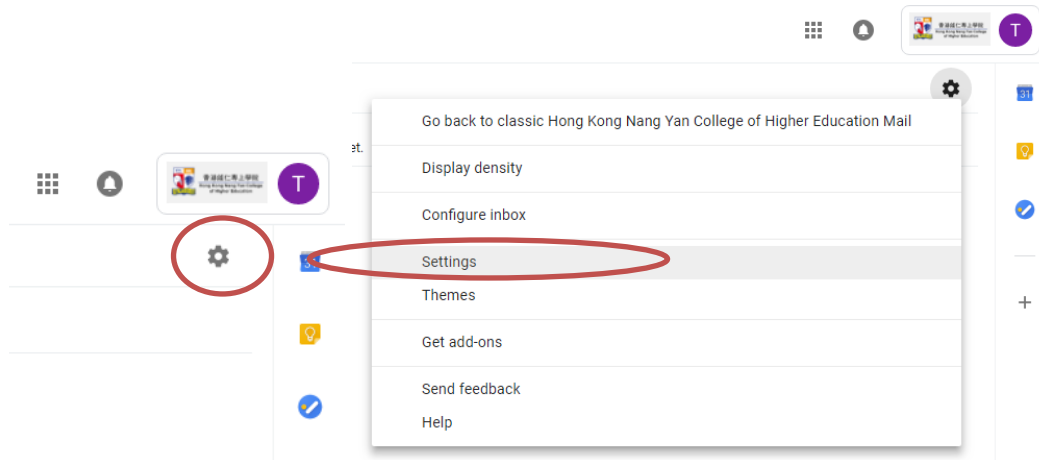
T

31

Go back to classic Hong Kong Nang Yan College of Higher Education Mail

et.

Display density

香港能仁專上學院
Hong Kong Nang Yan College of Higher Education

T

Configure inbox

Settings

Themes

Get add-ons

Send feedback

Help

+